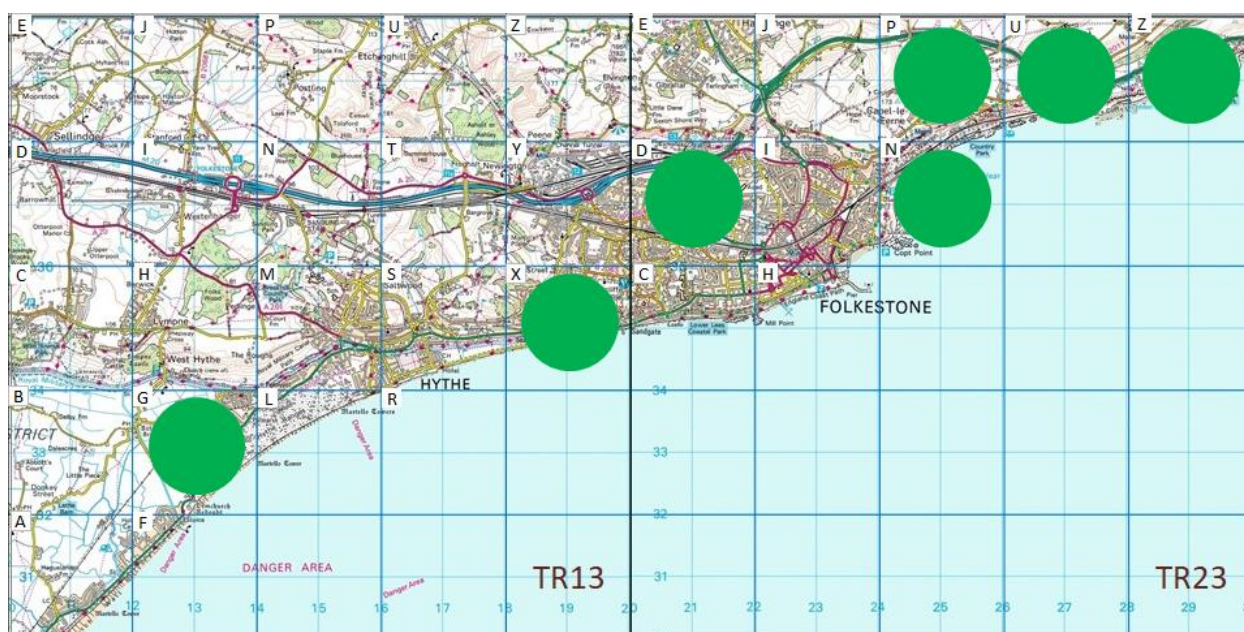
E J P U Z E J P U Z
D I N T Y D I N
C H M S X C H
B G L R
A F

Sellindge
Etchinghill
Newington
Peene
Westenhanger
Saltwood
Lympne
West Hythe
HYTHE
FOLKESTONE
Capel-le-Ferne
Copt Point
Sandgate
Mill Point
Dymchurch Redoubt
Martello Towers
Danger Area
DANGER AREA
Danger Area
STRICT

34
33
32
31
36

TR13
TR23

12 13 14 15 16 17 18 19 20 21 22 23 24 25 26 27 28 29